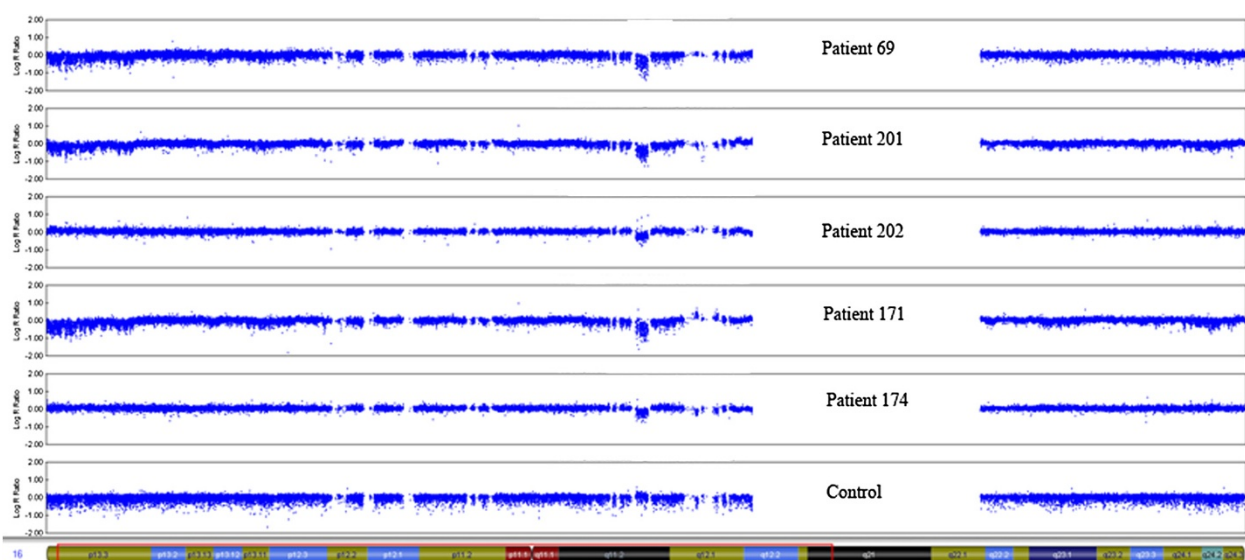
2.00
1.00
0.00
-1.00
-2.00
Log R Ratio
Patient 69

2.00
1.00
0.00
-1.00
-2.00
Log R Ratio
Patient 201

2.00
1.00
0.00
-1.00
-2.00
Log R Ratio
Patient 202

2.00
1.00
0.00
-1.00
-2.00
Log R Ratio
Patient 171

2.00
1.00
0.00
-1.00
-2.00
Log R Ratio
Patient 174

2.00
1.00
0.00
-1.00
-2.00
Log R Ratio
Control

16
p13.3 p13.2 p13.13 p13.12 p13.11 p12.3 p12.2 p12.1 p11.2 p11.1 q11.1 q11.2 q12.1 q12.2 q21 q22.1 q22.2 q23.1 q23.2 q23.3 q24.1 q24.2 q24.3